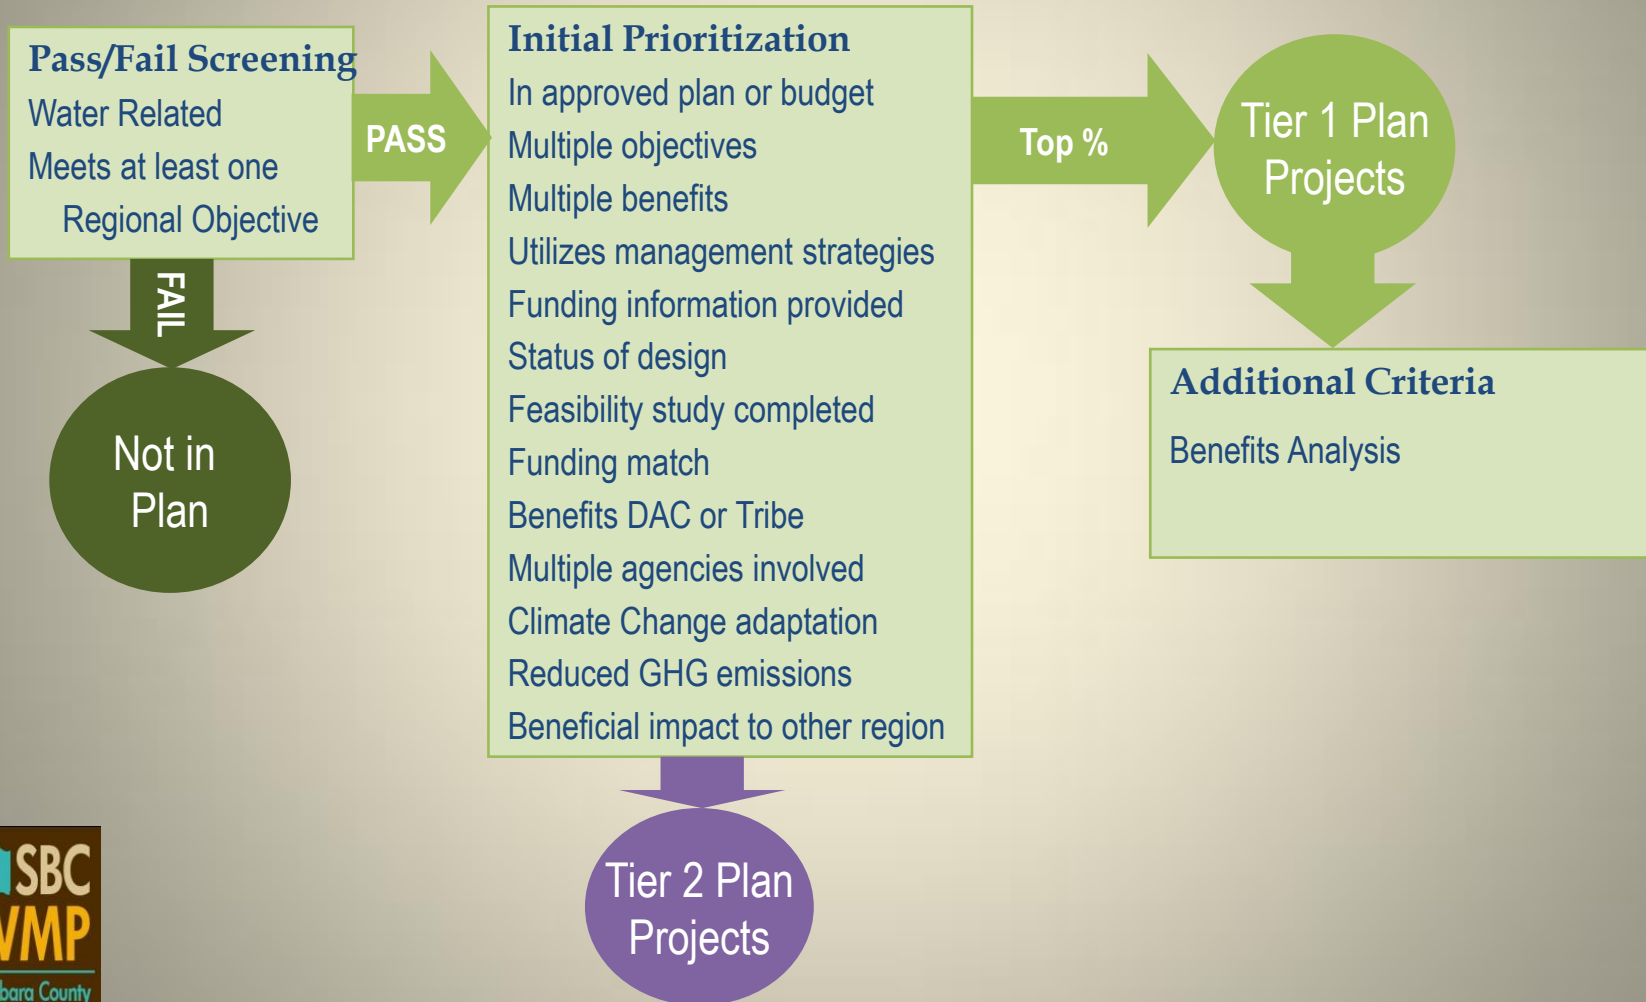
Pass/Fail Screening
Water Related
Meets at least one Regional Objective

PASS

FAIL

Not in Plan

Initial Prioritization
In approved plan or budget
Multiple objectives
Multiple benefits
Utilizes management strategies
Funding information provided
Status of design
Feasibility study completed
Funding match
Benefits DAC or Tribe
Multiple agencies involved
Climate Change adaptation
Reduced GHG emissions
Beneficial impact to other region

Top %

Tier 1 Plan Projects

Additional Criteria
Benefits Analysis

Tier 2 Plan Projects

SBC
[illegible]MP
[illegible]bara County